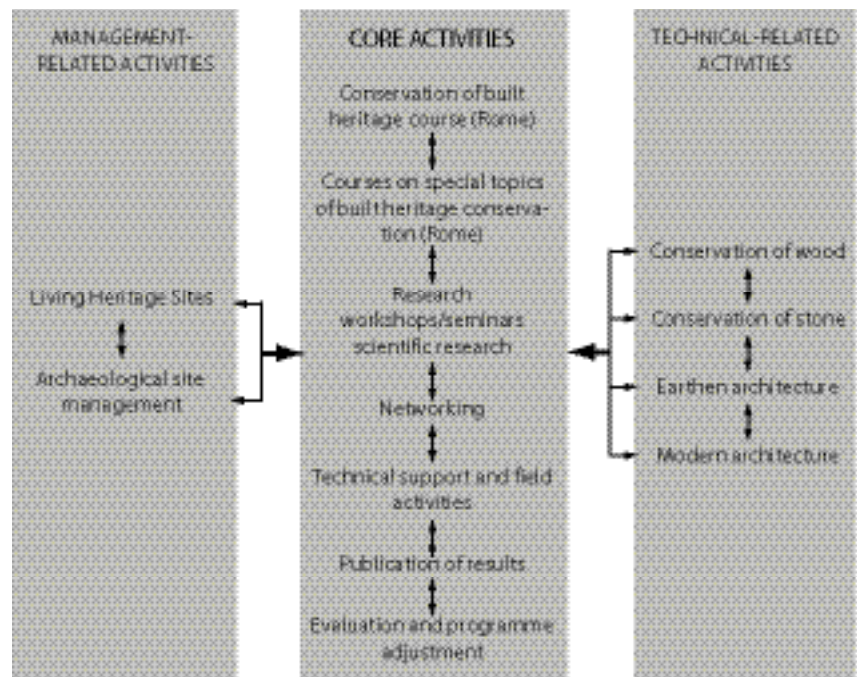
MANAGEMENT-RELATED ACTIVITIES

Living Heritage Sites

Archaeological site management

CORE ACTIVITIES

Conservation of built heritage course (Rome)

Courses on special topics of buil theritage conservation (Rome)

Research workshops/seminars scientific research

Networking

Technical support and field activities

Publication of results

Evaluation and programme adjustment

TECHNICAL-RELATED ACTIVITIES

Conservation of wood

Conservation of stone

Earthen architecture

Modern architecture